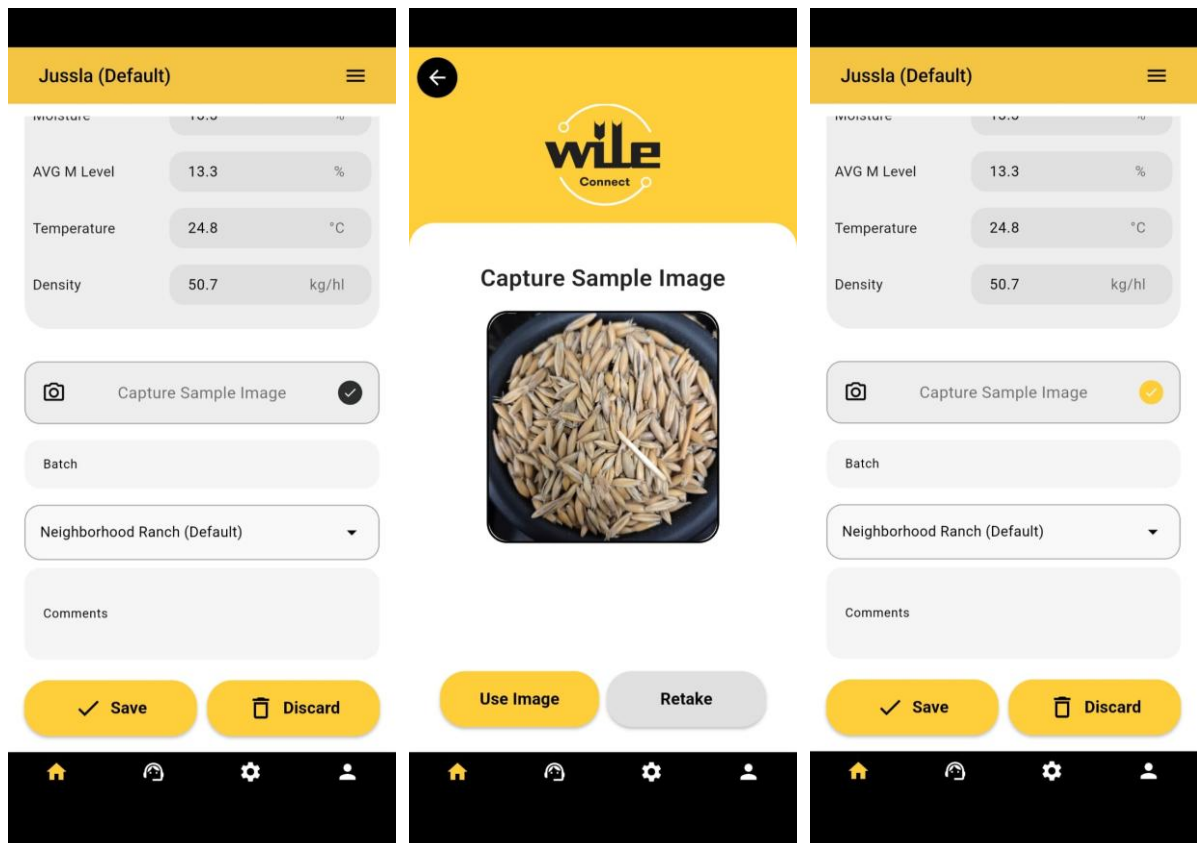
Jussla (Default)

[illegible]

AVG M Level 13.3 %

Temperature 24.8 °C

Density 50.7 kg/hl

Capture Sample Image

Batch

Neighborhood Ranch (Default)

Comments

Save

Discard

Wile Connect

Capture Sample Image

Use Image

Retake

Jussla (Default)

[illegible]

AVG M Level 13.3 %

Temperature 24.8 °C

Density 50.7 kg/hl

Capture Sample Image

Batch

Neighborhood Ranch (Default)

Comments

Save

Discard